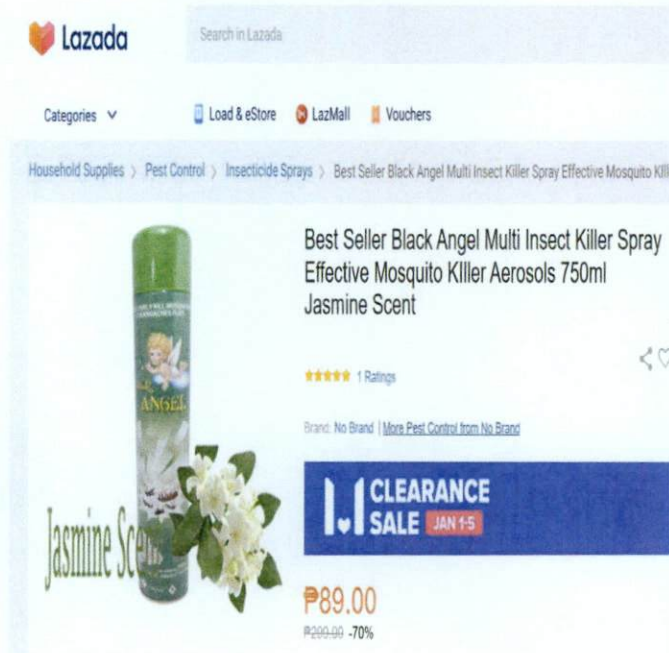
Lazada

Search in Lazada

Categories

Load & eStore

LazMall

Vouchers

Household Supplies › Pest Control › Insecticide Sprays › Best Seller Black Angel Multi Insect Killer Spray Effective Mosquito Kil

Best Seller Black Angel Multi Insect Killer Spray Effective Mosquito KIller Aerosols 750ml Jasmine Scent

1 Ratings

Brand: No Brand | More Pest Control from No Brand

ANGEL

Jasmine Scent

1.1 CLEARANCE SALE JAN 1-5

₱89.00

₱299.00 -70%